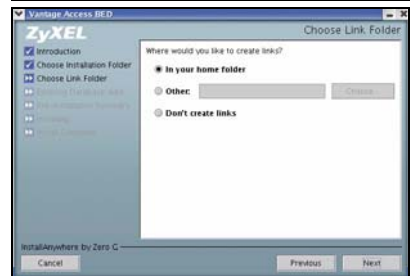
Vantage Access BED

ZyXEL

Choose Link Folder

Introduction
Choose Installation Folder
Choose Link Folder
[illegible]
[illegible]
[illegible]
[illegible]

Where would you like to create links?

In your home folder

Other:

Choose...

Don't create links

InstallAnywhere by Zero G

Cancel

Previous

Next